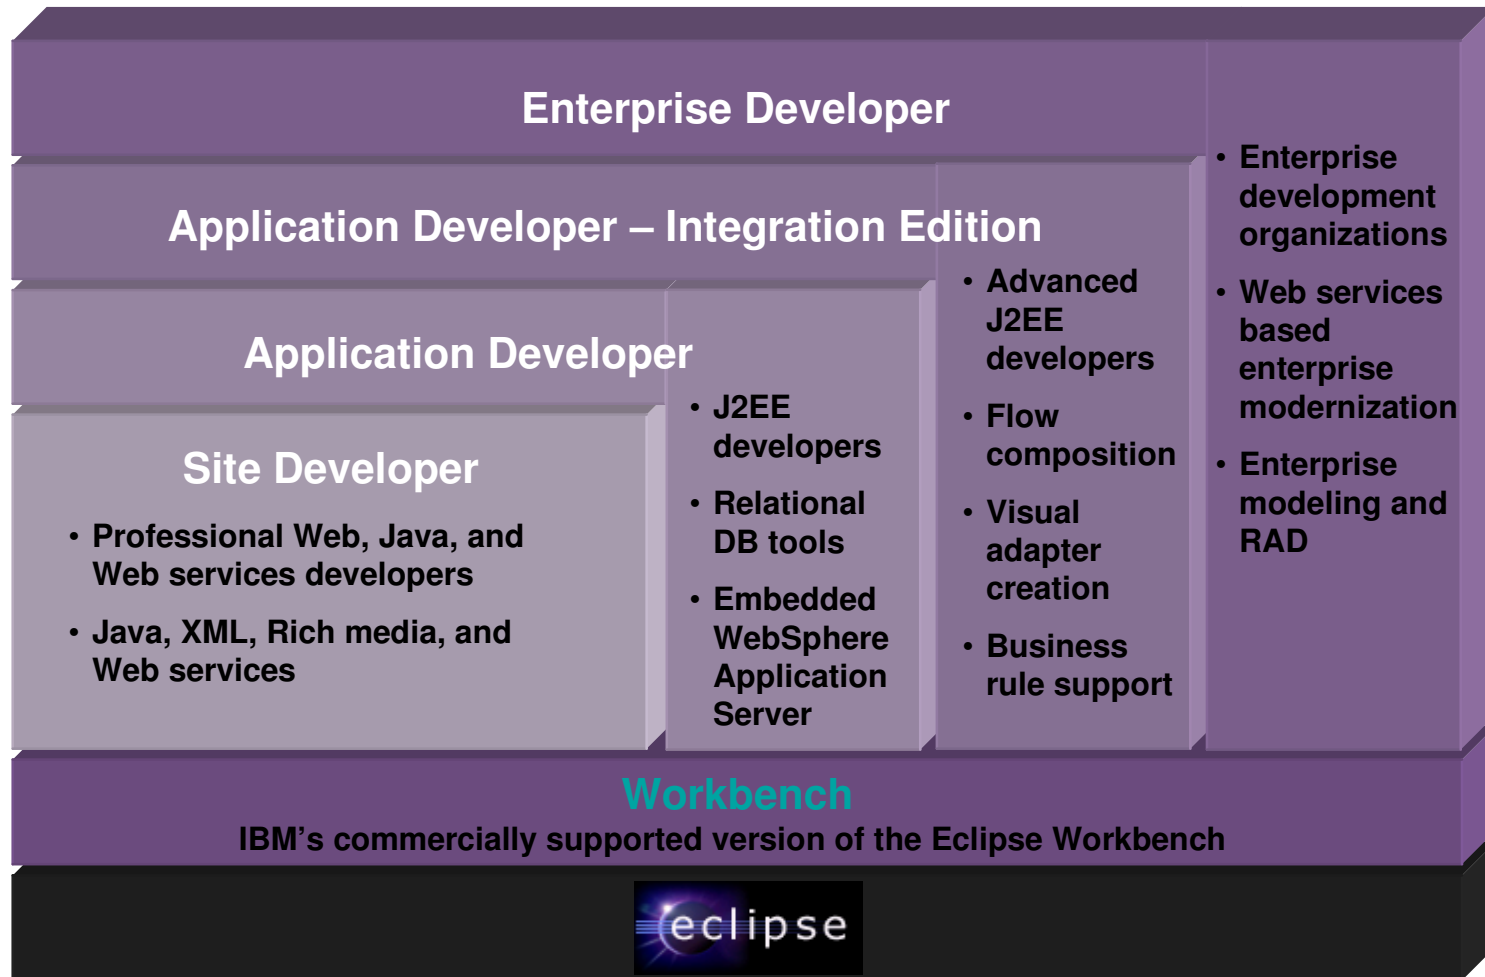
Enterprise Developer

Application Developer – Integration Edition

Application Developer

Site Developer

• Professional Web, Java, and Web services developers

• Java, XML, Rich media, and Web services

• J2EE developers

• Relational DB tools

• Embedded WebSphere Application Server

• Advanced J2EE developers

• Flow composition

• Visual adapter creation

• Business rule support

• Enterprise development organizations

• Web services based enterprise modernization

• Enterprise modeling and RAD

Workbench

IBM's commercially supported version of the Eclipse Workbench

eclipse